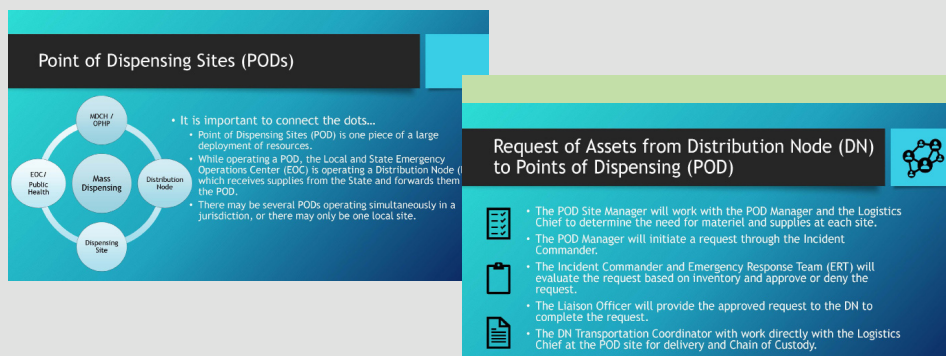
Point of Dispensing Sites (PODs)

MDCH / OPHP

EOC/ Public Health

Mass Dispensing

Distribution Node

Dispensing Site

• It is important to connect the dots…
• Point of Dispensing Sites (POD) is one piece of a large deployment of resources.
• While operating a POD, the Local and State Emergency Operations Center (EOC) is operating a Distribution Node ([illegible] which receives supplies from the State and forwards them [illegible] the POD.
• There may be several PODs operating simultaneously in a jurisdiction, or there may only be one local site.

Request of Assets from Distribution Node (DN) to Points of Dispensing (POD)

• The POD Site Manager will work with the POD Manager and the Logistics Chief to determine the need for materiel and supplies at each site.
• The POD Manager will initiate a request through the Incident Commander.
• The Incident Commander and Emergency Response Team (ERT) will evaluate the request based on inventory and approve or deny the request.
• The Liaison Officer will provide the approved request to the DN to complete the request.
• The DN Transportation Coordinator with work directly with the Logistics Chief at the POD site for delivery and Chain of Custody.